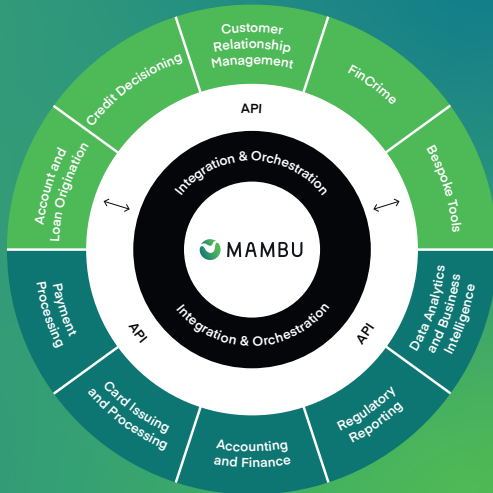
Customer Relationship Management

FinCrime

Bespoke Tools

Data Analytics and Business Intelligence

Regulatory Reporting

Accounting and Finance

Card Issuing and Processing

Payment Processing

Account and Loan Origination

Credit Decisioning

API

API

API

Integration & Orchestration

MAMBU

Integration & Orchestration